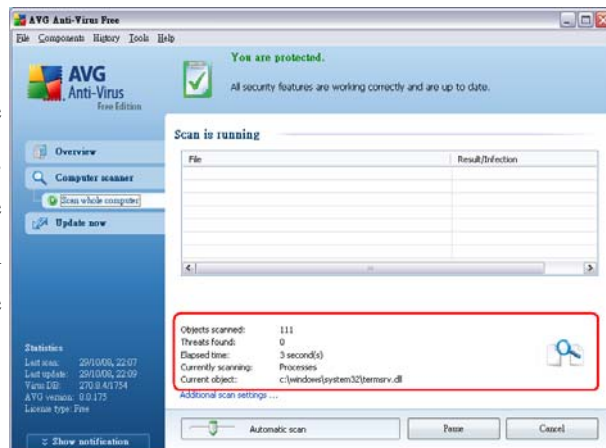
AVG Anti-Virus Free

File Components History Tools Help

AVG Anti-Virus Free Edition

You are protected.

All security features are working correctly and are up to date.

Overview

Computer scanner

Scan whole computer

Update now

Scan is running

| File | Result/Infection |
|---|---|
| | |

Statistics
Last scan: 29/10/08, 22:07
Last update: 29/10/08, 22:09
Virus DB: 270.8.4/1754
AVG version: 8.0.175
License type: Free

Objects scanned: 111
Threats found: 0
Elapsed time: 3 second(s)
Currently scanning: Processes
Current object: c:\windows\system32\termsrv.dll

Additional scan settings ...

Show notification

Automatic scan

Pause

Cancel